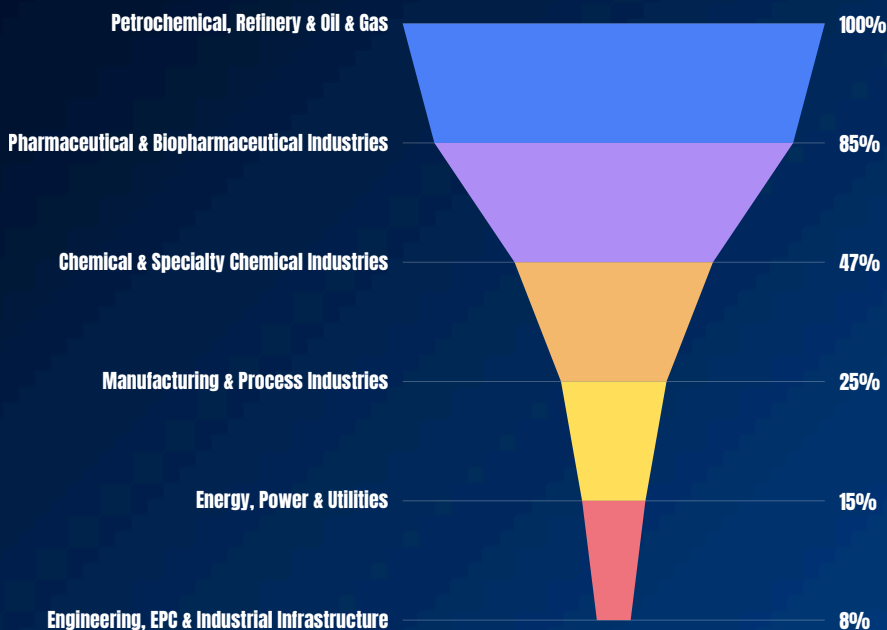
Petrochemical, Refinery & Oil & Gas
100%

Pharmaceutical & Biopharmaceutical Industries
85%

Chemical & Specialty Chemical Industries
47%

Manufacturing & Process Industries
25%

Energy, Power & Utilities
15%

Engineering, EPC & Industrial Infrastructure
8%